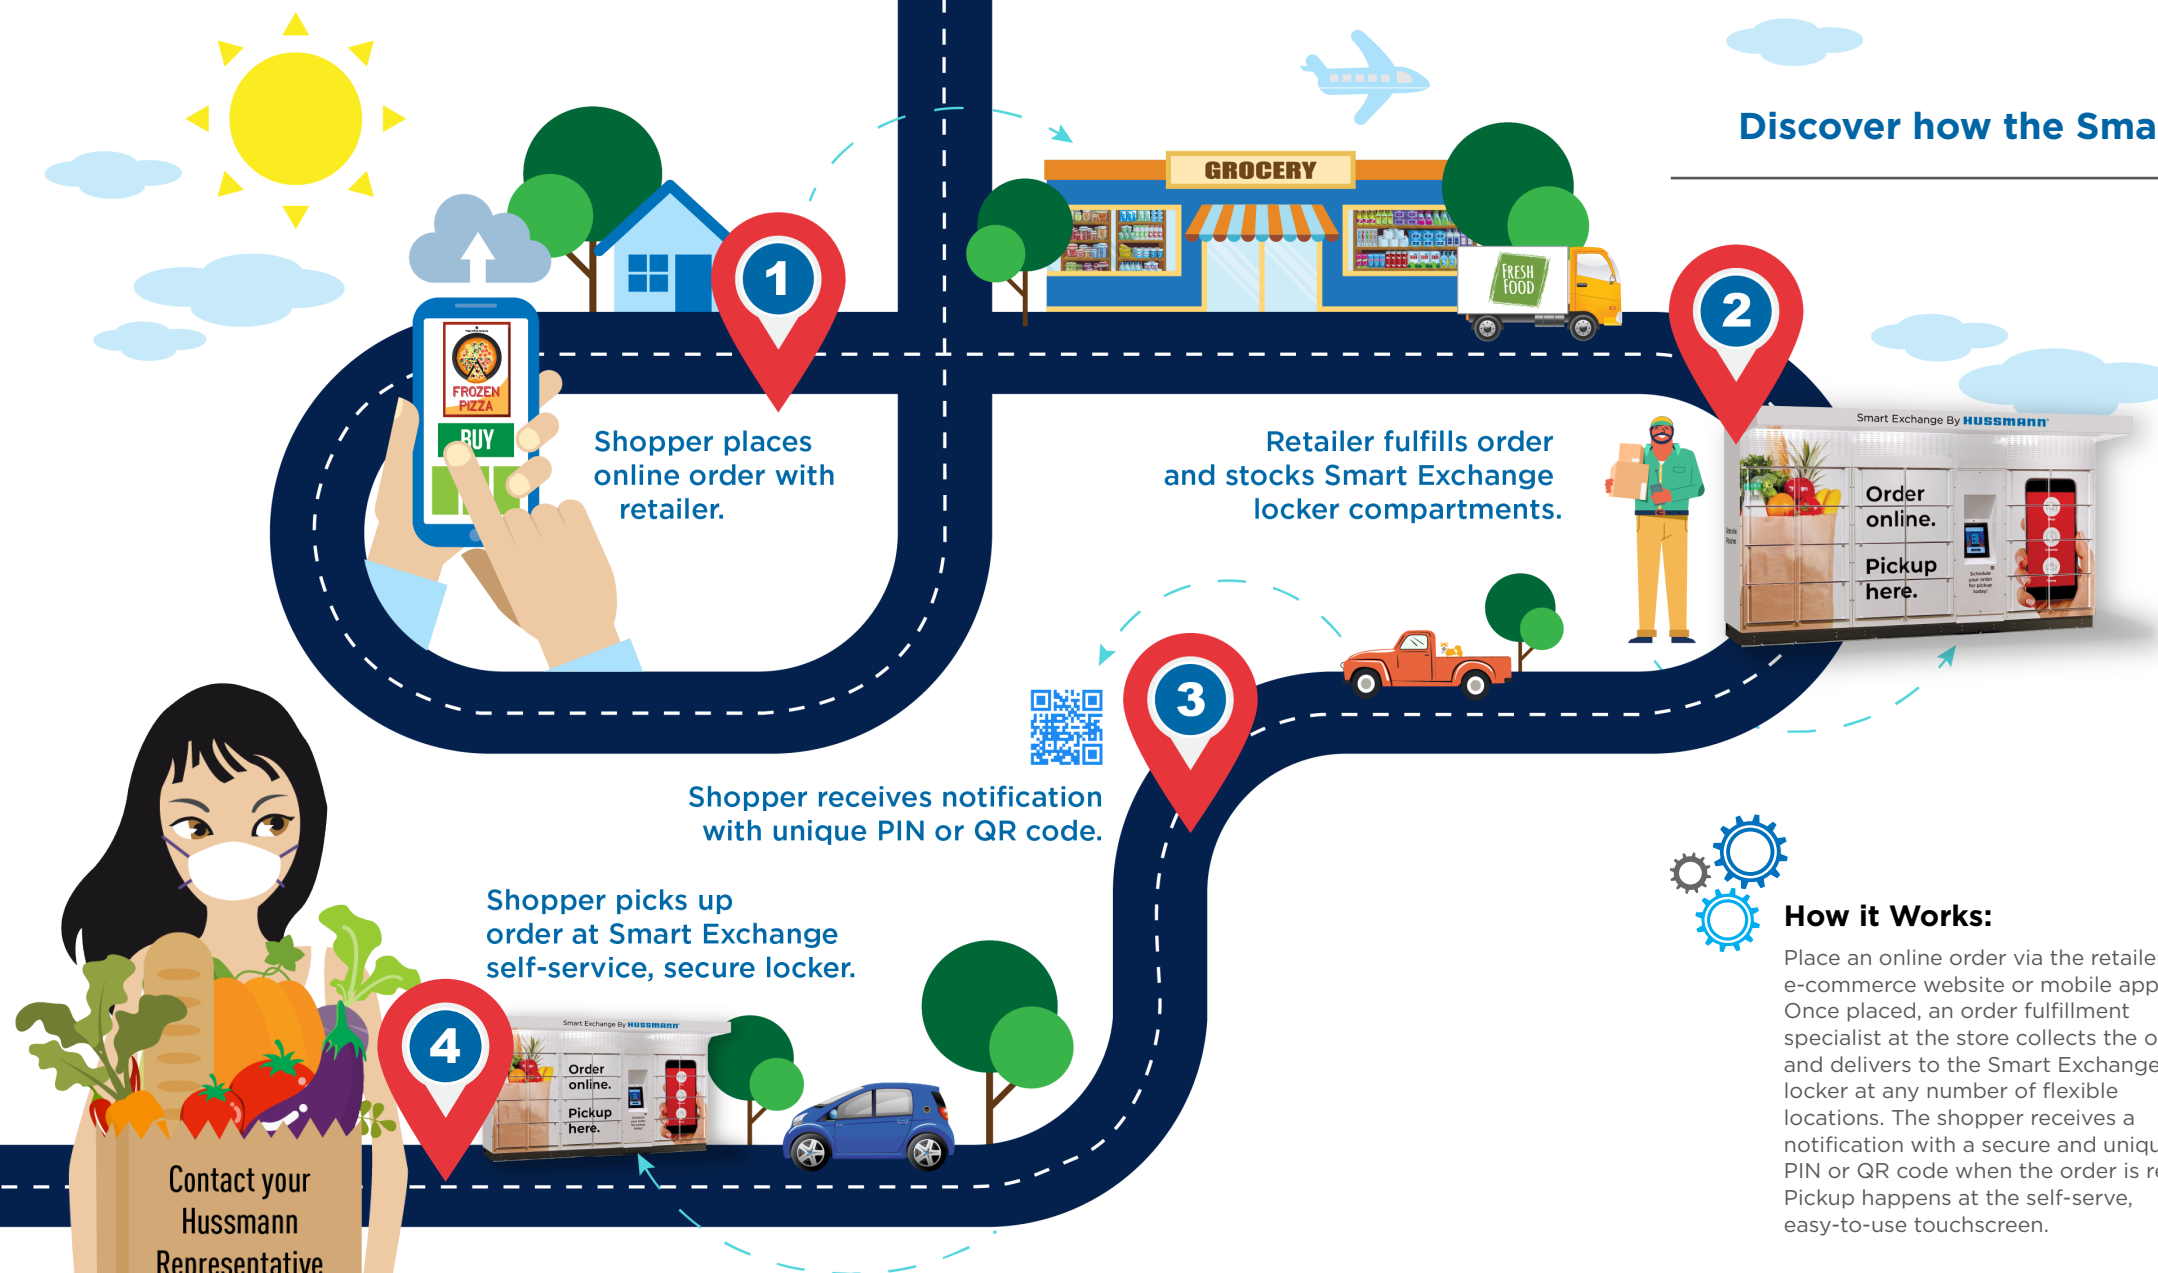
Discover how the Sma

GROCERY

FRESH FOOD

FROZEN PIZZA

BUY

1

Shopper places online order with retailer.

2

Retailer fulfills order and stocks Smart Exchange locker compartments.

Smart Exchange By HUSSMANN

Order online.

Pickup here.

3

Shopper receives notification with unique PIN or QR code.

Shopper picks up order at Smart Exchange self-service, secure locker.

4

Smart Exchange By HUSSMANN

Order online.

Pickup here.

Contact your Hussmann Representative

How it Works:

Place an online order via the retaile e-commerce website or mobile app Once placed, an order fulfillment specialist at the store collects the o and delivers to the Smart Exchange locker at any number of flexible locations. The shopper receives a notification with a secure and uniqu PIN or QR code when the order is r Pickup happens at the self-serve, easy-to-use touchscreen.